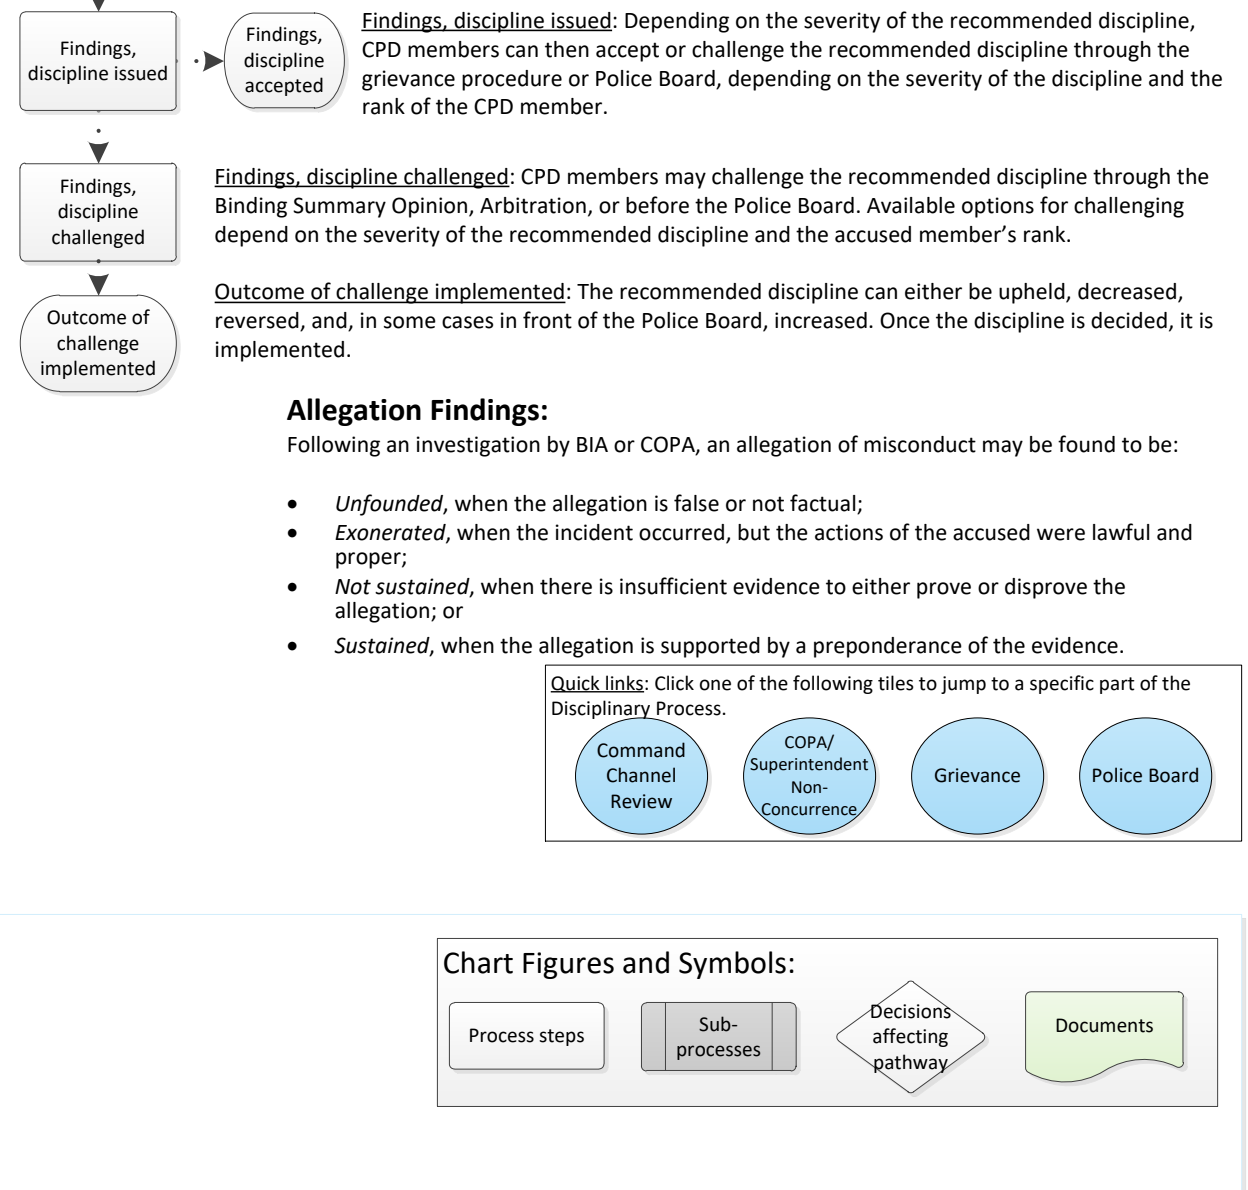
Findings, discipline issued

Findings, discipline accepted

Findings, discipline issued: Depending on the severity of the recommended discipline, CPD members can then accept or challenge the recommended discipline through the grievance procedure or Police Board, depending on the severity of the discipline and the rank of the CPD member.

Findings, discipline challenged

Findings, discipline challenged: CPD members may challenge the recommended discipline through the Binding Summary Opinion, Arbitration, or before the Police Board. Available options for challenging depend on the severity of the recommended discipline and the accused member's rank.

Outcome of challenge implemented

Outcome of challenge implemented: The recommended discipline can either be upheld, decreased, reversed, and, in some cases in front of the Police Board, increased. Once the discipline is decided, it is implemented.

**Allegation Findings:**

Following an investigation by BIA or COPA, an allegation of misconduct may be found to be:

- *Unfounded*, when the allegation is false or not factual;
- *Exonerated*, when the incident occurred, but the actions of the accused were lawful and proper;
- *Not sustained*, when there is insufficient evidence to either prove or disprove the allegation; or
- *Sustained*, when the allegation is supported by a preponderance of the evidence.

Quick links: Click one of the following tiles to jump to a specific part of the Disciplinary Process.

Command Channel Review

COPA/ Superintendent Non-Concurrence

Grievance

Police Board

Chart Figures and Symbols:

Process steps

Sub-processes

Decisions affecting pathway

Documents